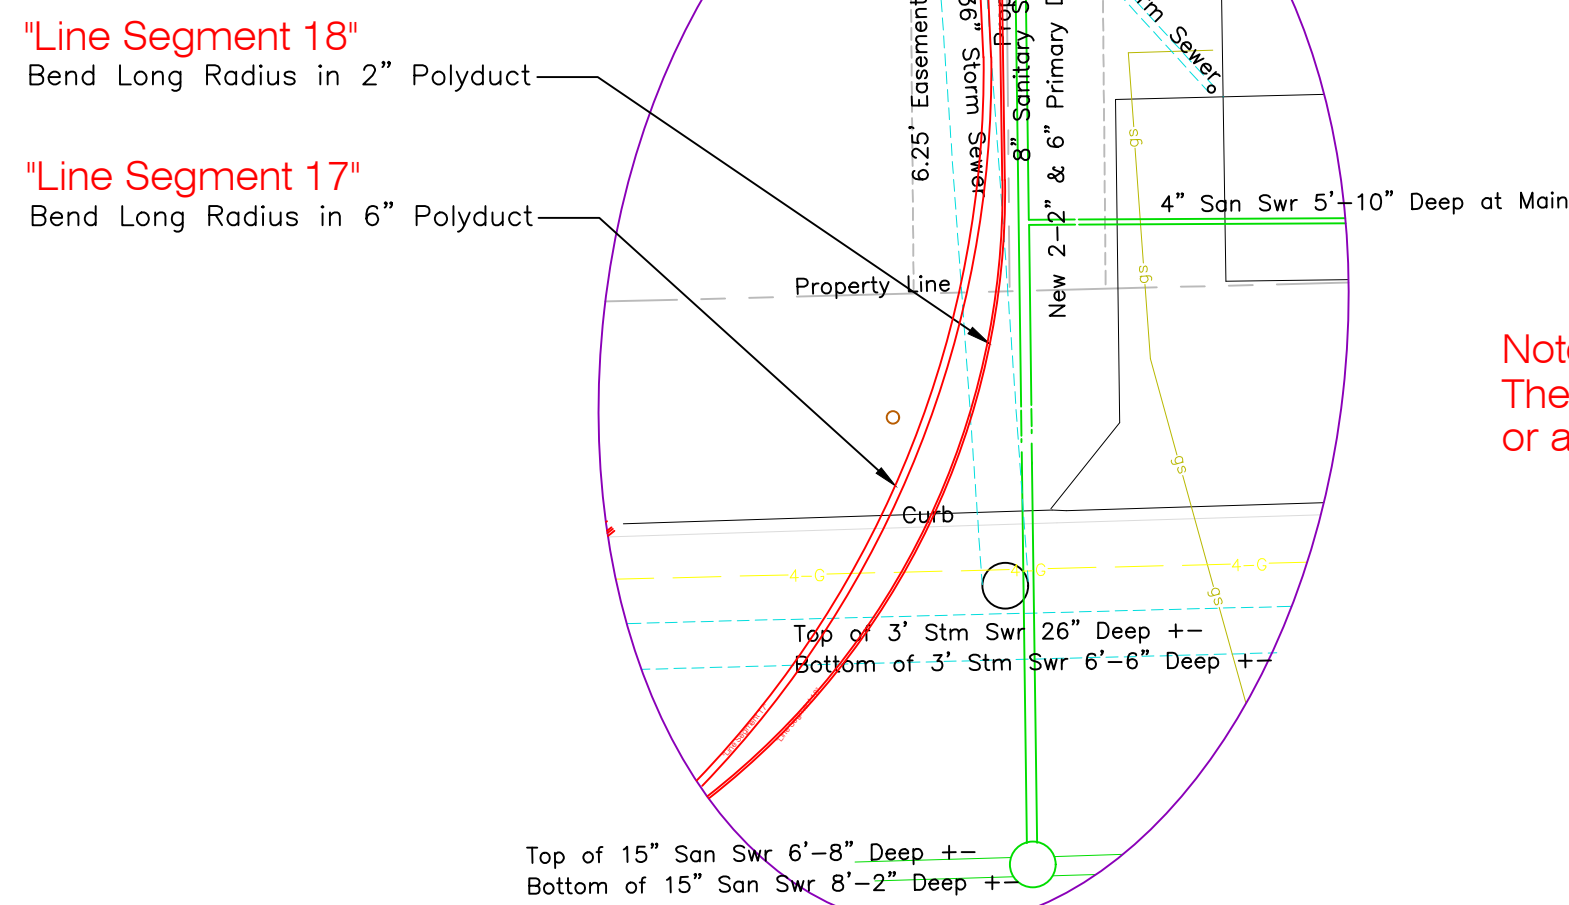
"Line Segment 18"
Bend Long Radius in 2" Polyduct

"Line Segment 17"
Bend Long Radius in 6" Polyduct

6.25' Easement

36" Storm Sewer

Pro

8" Sanitary S

New 2-2" & 6" Primary D

m Sewer

gs

4" San Swr 5'-10" Deep at Main

Property Line

Note
The
or a

Curb

4-G

Top of 3' Stm Swr 26" Deep +-
Bottom of 3' Stm Swr 6'-6" Deep +-

Top of 15" San Swr 6'-8" Deep +-
Bottom of 15" San Swr 8'-2" Deep +-